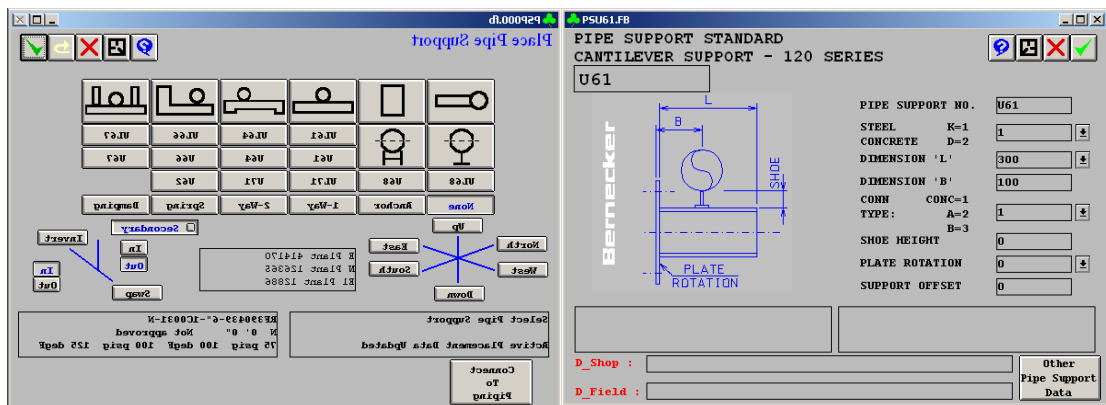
PSP000.fb

Place Pipe Support

UL67 UL66 UL64 UL61
U67 U66 U64 U61
U62 U71 UL71 U68 UL68

Damping Spring 2-Way 1-Way Anchor None

Secondary
Invert
In
Out
In
Out
Swap

Up
East
North
South
West
Down

E Plant 414170
N Plant 126565
El Plant 12886

Select Pipe Support
Active Placement Data Updated

RF390439-6"-1C0031-N
N 0' 0" Not approved
75 psig 100 degF 100 psig 125 degF

Connect To Piping

PSU61.FB

PIPE SUPPORT STANDARD
CANTILEVER SUPPORT - 120 SERIES

U61

L
B
SHOE
PLATE ROTATION
Bernecker

PIPE SUPPORT NO. U61
STEEL K=1
CONCRETE D=2 1
DIMENSION 'L' 300
DIMENSION 'B' 100
CONN CONC=1
TYPE: A=2
B=3 1
SHOE HEIGHT 0
PLATE ROTATION 0
SUPPORT OFFSET 0

D_Shop :
D_Field :

Other Pipe Support Data